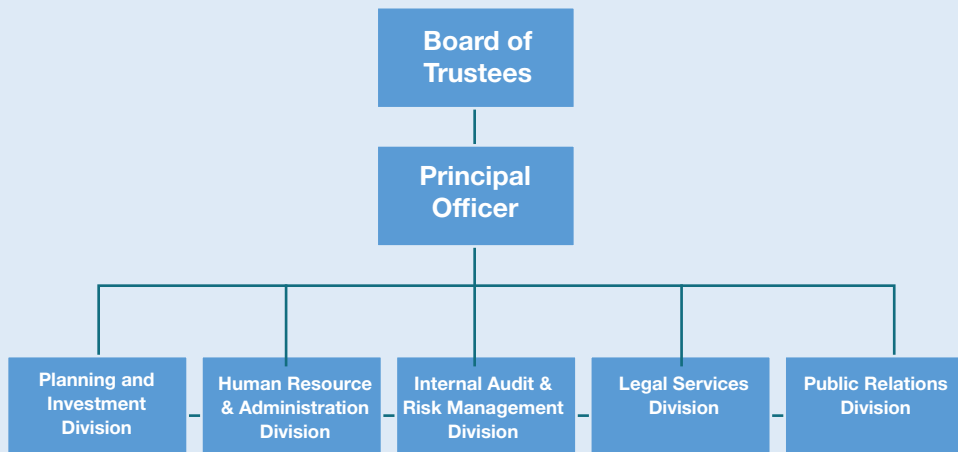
Board of Trustees

Principal Officer

Planning and Investment Division

Human Resource & Administration Division

Internal Audit & Risk Management Division

Legal Services Division

Public Relations Division